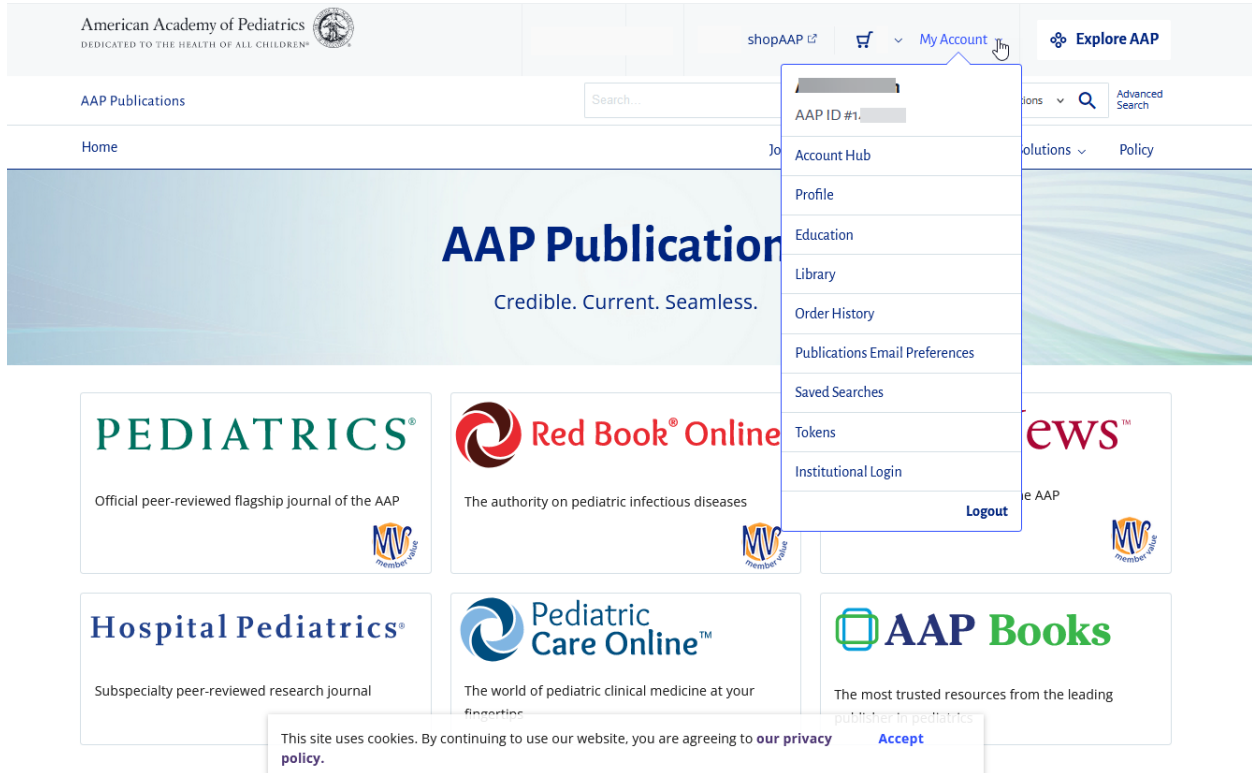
American Academy of Pediatrics
DEDICATED TO THE HEALTH OF ALL CHILDREN®

shopAAP

My Account

Explore AAP

AAP Publications

Search...

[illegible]ions

Advanced Search

Home

Jo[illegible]

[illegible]olutions

Policy

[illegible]

AAP ID #1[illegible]

Account Hub

Profile

Education

Library

Order History

Publications Email Preferences

Saved Searches

Tokens

Institutional Login

Logout

AAP Publication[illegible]

Credible. Current. Seamless.

PEDIATRICS®

Official peer-reviewed flagship journal of the AAP

MV member value

Red Book® Online

The authority on pediatric infectious diseases

MV member value

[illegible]ews™

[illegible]e AAP

MV member value

Hospital Pediatrics®

Subspecialty peer-reviewed research journal

Pediatric Care Online™

The world of pediatric clinical medicine at your fingertips

AAP Books

The most trusted resources from the leading publisher in pediatrics

This site uses cookies. By continuing to use our website, you are agreeing to our privacy policy.

Accept